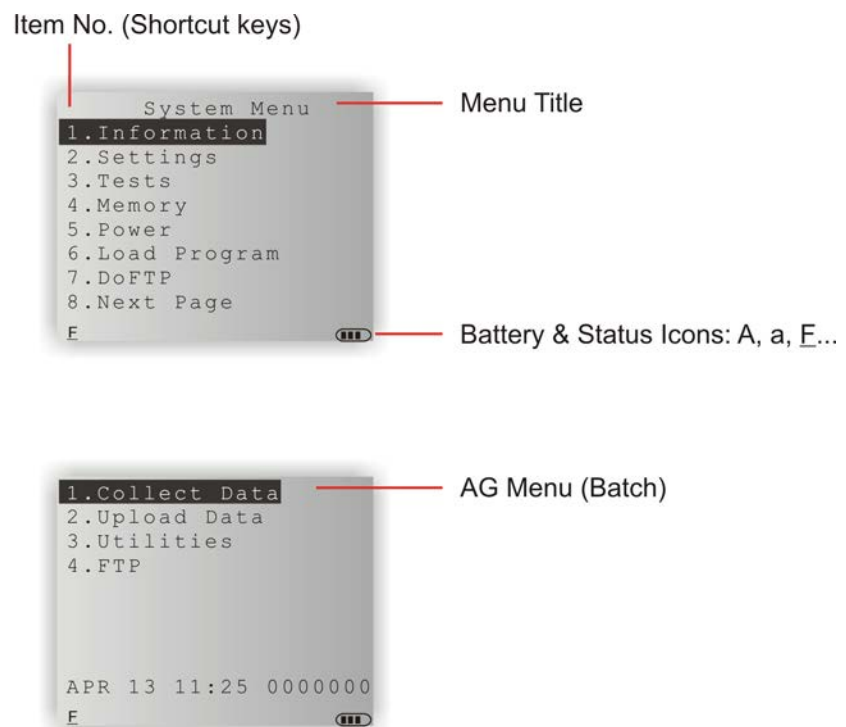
Item No. (Shortcut keys)

System Menu
1.Information
2.Settings
3.Tests
4.Memory
5.Power
6.Load Program
7.DoFTP
8.Next Page
F

Menu Title

Battery & Status Icons: A, a, F...

1.Collect Data
2.Upload Data
3.Utilities
4.FTP

APR 13 11:25 0000000
F

AG Menu (Batch)